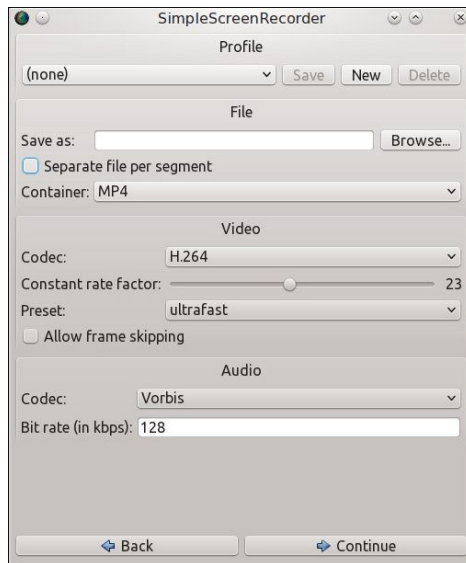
SimpleScreenRecorder

Profile

(none)
Save
New
Delete

File

Save as:
Browse...
Separate file per segment
Container: MP4

Video

Codec: H.264
Constant rate factor: 23
Preset: ultrafast
Allow frame skipping

Audio

Codec: Vorbis
Bit rate (in kbps): 128

Back
Continue